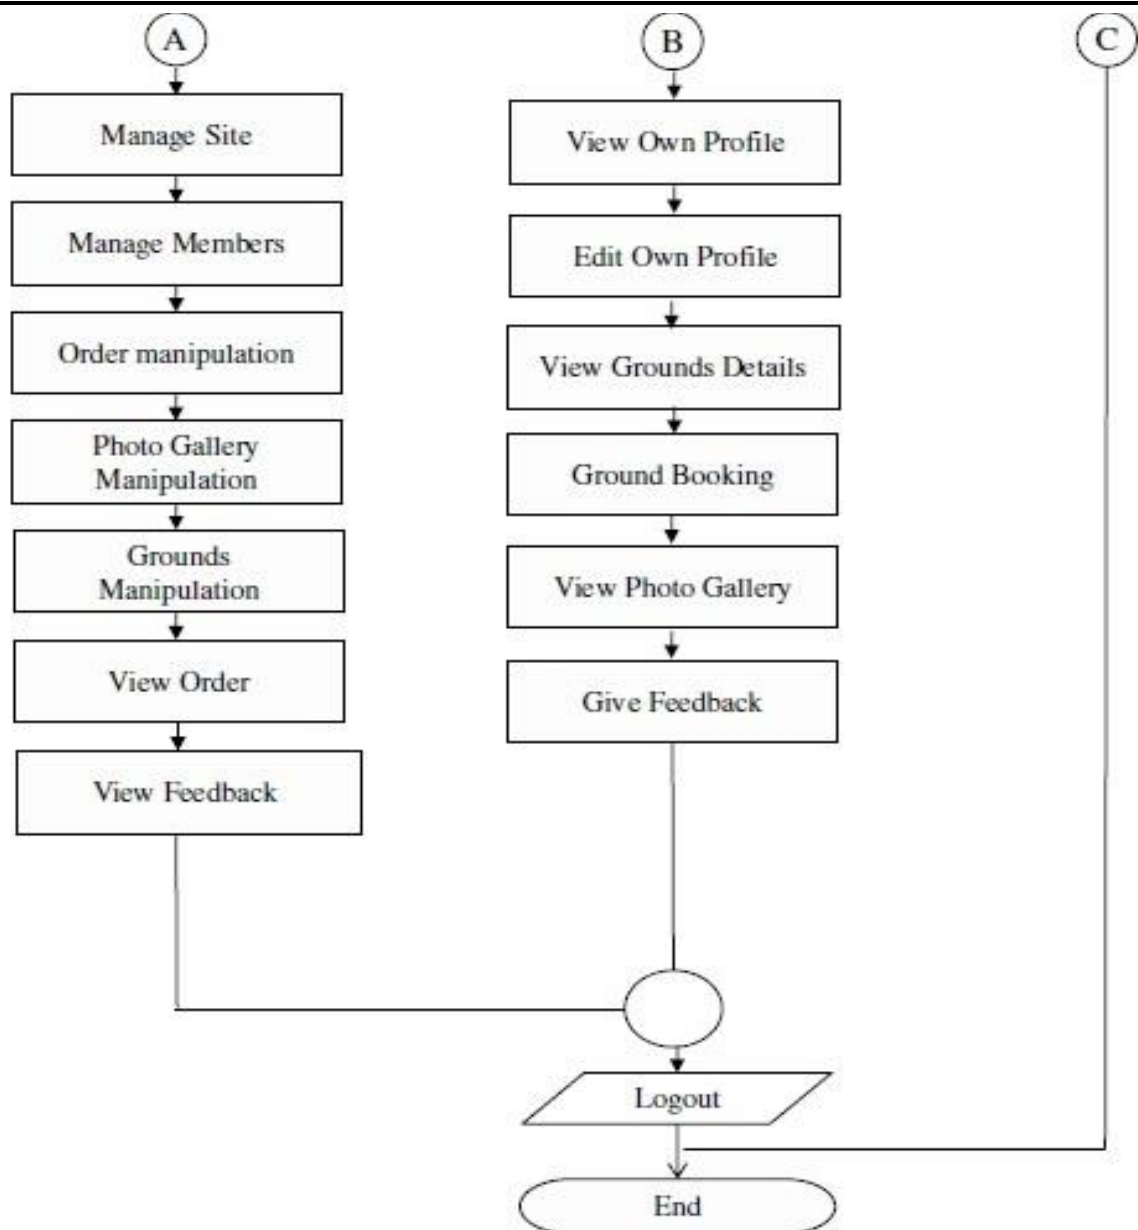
A

Manage Site

Manage Members

Order manipulation

Photo Gallery Manipulation

Grounds Manipulation

View Order

View Feedback

B

View Own Profile

Edit Own Profile

View Grounds Details

Ground Booking

View Photo Gallery

Give Feedback

C

Logout

End